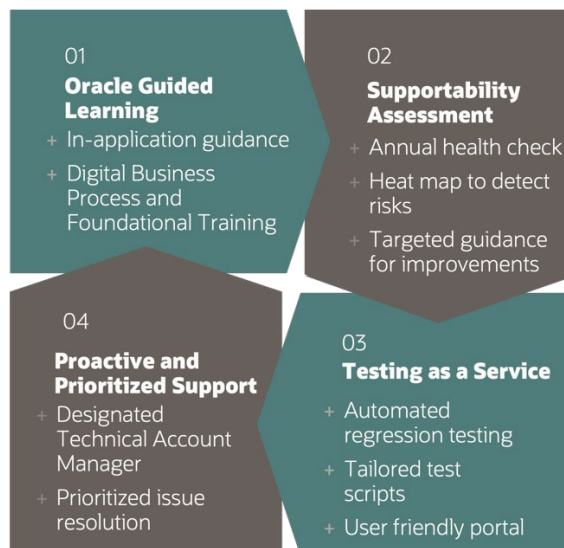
01
Oracle Guided Learning
+ In-application guidance
+ Digital Business Process and Foundational Training

02
Supportability Assessment
+ Annual health check
+ Heat map to detect risks
+ Targeted guidance for improvements

03
Testing as a Service
+ Automated regression testing
+ Tailored test scripts
+ User friendly portal

04
Proactive and Prioritized Support
+ Designated Technical Account Manager
+ Prioritized issue resolution